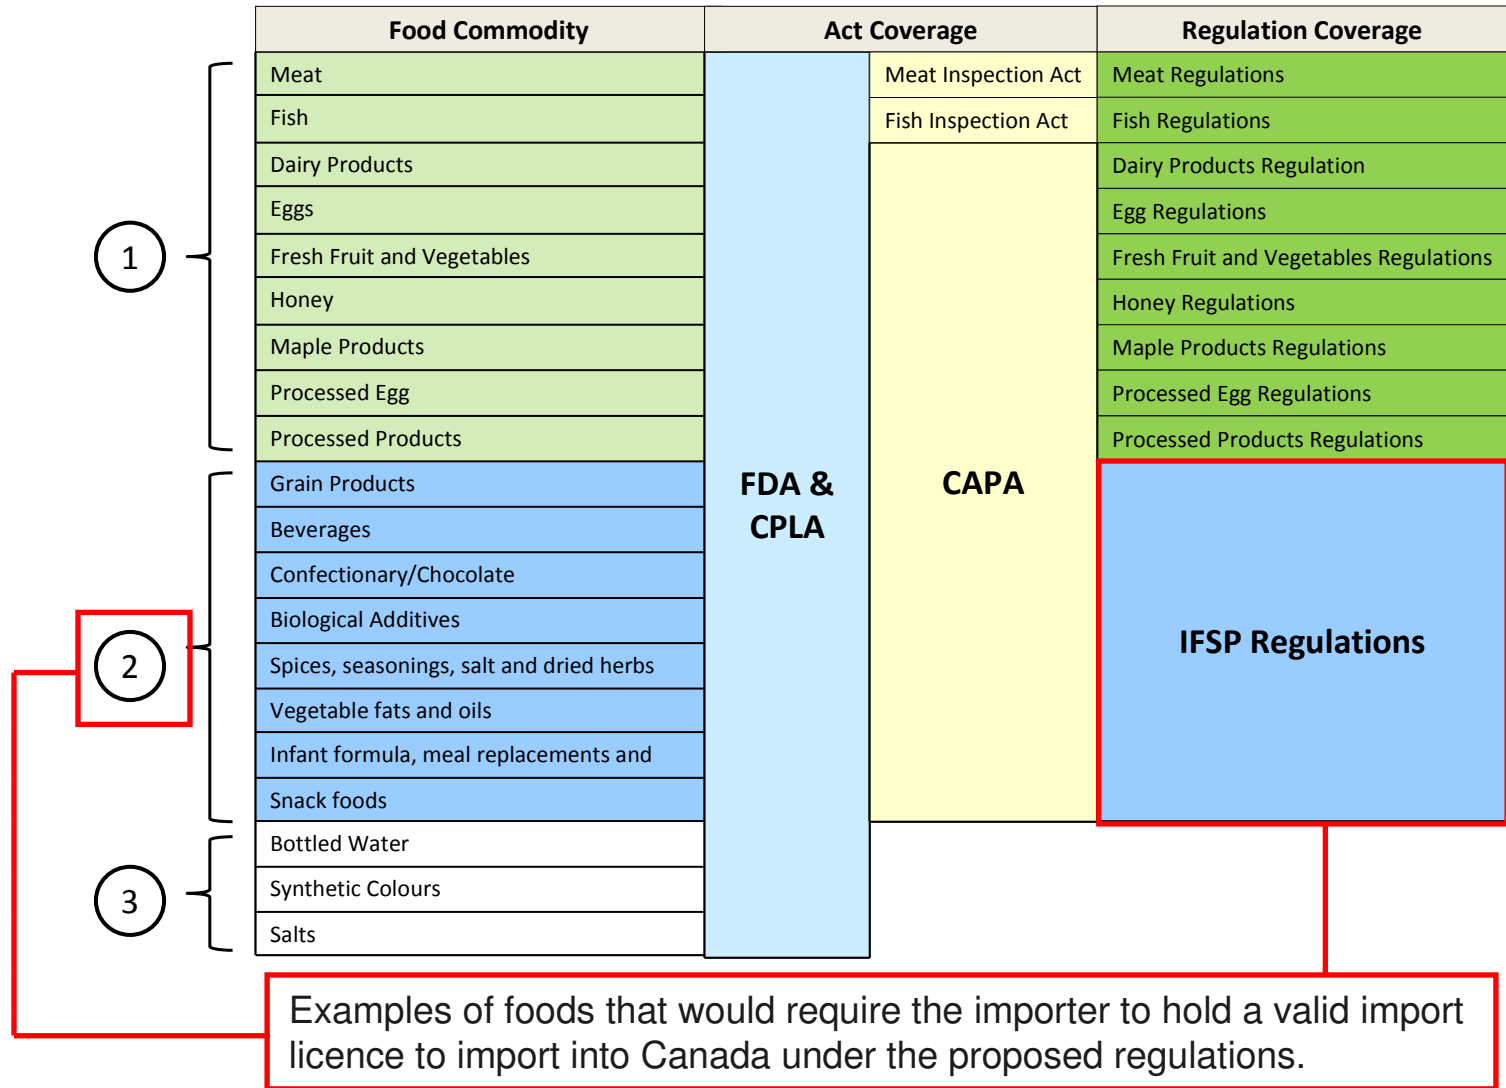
| Food Commodity | Act Coverage | | Regulation Coverage |
|---|---|---|---|
| Meat | FDA & CPLA | Meat Inspection Act | Meat Regulations |
| Fish | | Fish Inspection Act | Fish Regulations |
| Dairy Products | | CAPA | Dairy Products Regulation |
| Eggs | | | Egg Regulations |
| Fresh Fruit and Vegetables | | | Fresh Fruit and Vegetables Regulations |
| Honey | | | Honey Regulations |
| Maple Products | | | Maple Products Regulations |
| Processed Egg | | | Processed Egg Regulations |
| Processed Products | | | Processed Products Regulations |
| Grain Products | | | IFSP Regulations |
| Beverages | | | |
| Confectionary/Chocolate | | | |
| Biological Additives | | | |
| Spices, seasonings, salt and dried herbs | | | |
| Vegetable fats and oils | | | |
| Infant formula, meal replacements and | | | |
| Snack foods | | | |
| Bottled Water | | | |
| Synthetic Colours | | | |
| Salts | | | |

1

2

3

Examples of foods that would require the importer to hold a valid import licence to import into Canada under the proposed regulations.